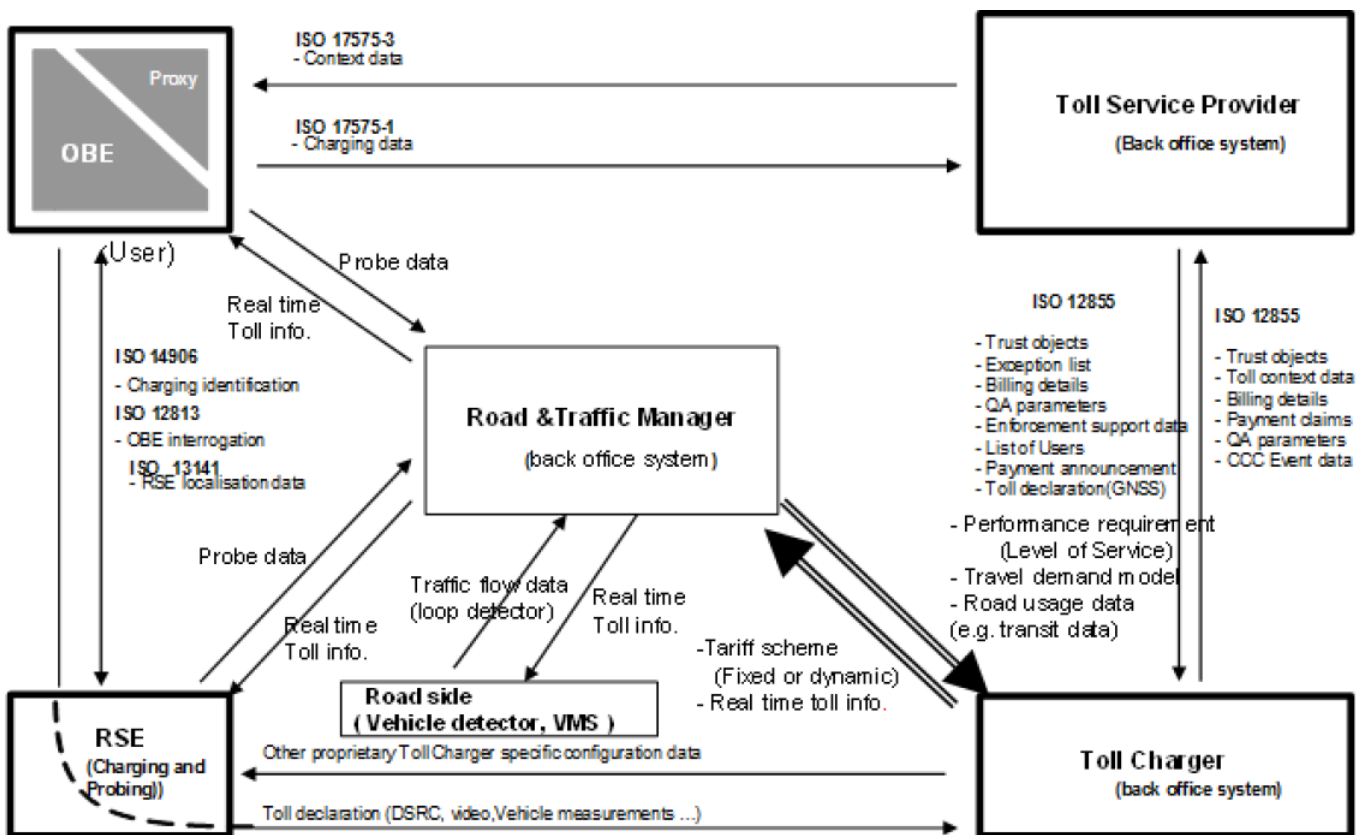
Proxy

OBE

(User)

ISO 17575-3
- Context data

ISO 17575-1
- Charging data

Toll Service Provider

(Back office system)

Probe data

Real time
Toll info.

ISO 14906
- Charging identification
ISO 12813
- OBE interrogation
ISO 13141
- RSE localisation data

Road &Traffic Manager

(back office system)

ISO 12855

- Trust objects
- Exception list
- Billing details
- QA parameters
- Enforcement support data
- List of Users
- Payment announcement
- Toll declaration(GNSS)

ISO 12855

- Trust objects
- Toll context data
- Billing details
- Payment claims
- QA parameters
- CCC Event data

- Performance requirement
(Level of Service)
- Travel demand model
- Road usage data
(e.g. transit data)

Probe data

Real time
Toll info.

Traffic flow data
(loop detector)

Real time
Toll info.

-Tariff scheme
(Fixed or dynamic)
- Real time toll info.

Road side
( Vehicle detector, VMS )

RSE
(Charging and
Probing))

Other proprietary Toll Charger specific configuration data

Toll declaration (DSRC, video,Vehicle measurements ...)

Toll Charger
(back office system)